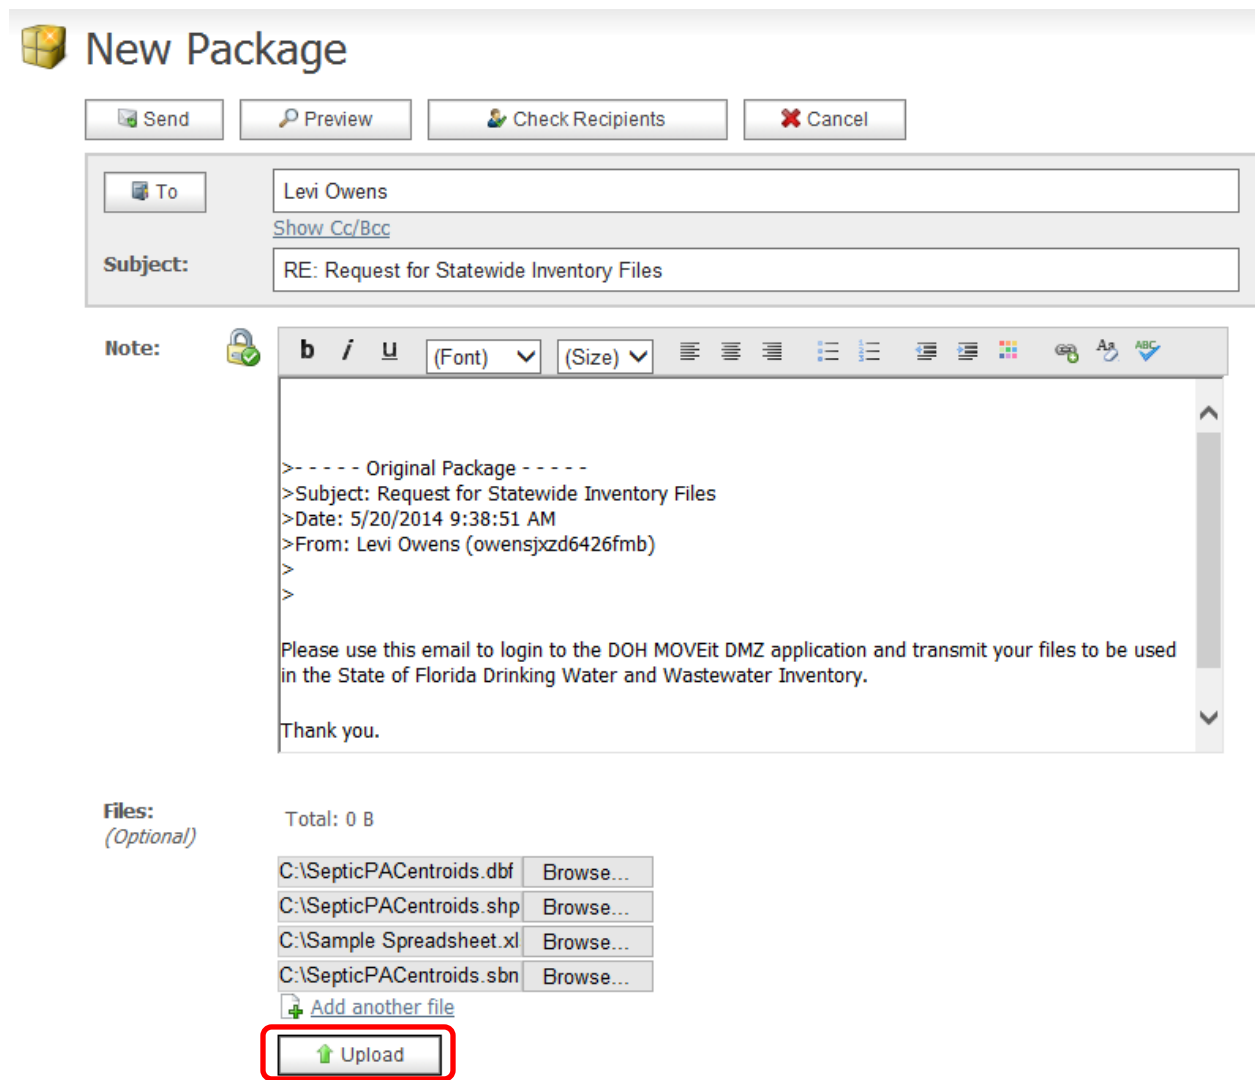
New Package

Send Preview Check Recipients Cancel

To Levi Owens

Show Cc/Bcc

Subject: RE: Request for Statewide Inventory Files

Note:

b i u (Font) (Size)

>- - - - - Original Package - - - - -
>Subject: Request for Statewide Inventory Files
>Date: 5/20/2014 9:38:51 AM
>From: Levi Owens (owensjxzd6426fmb)
>
>

Please use this email to login to the DOH MOVEit DMZ application and transmit your files to be used in the State of Florida Drinking Water and Wastewater Inventory.

Thank you.

Files:
(Optional)

Total: 0 B

C:\SepticPACentroids.dbf Browse...
C:\SepticPACentroids.shp Browse...
C:\Sample Spreadsheet.xl Browse...
C:\SepticPACentroids.sbn Browse...

Add another file

Upload